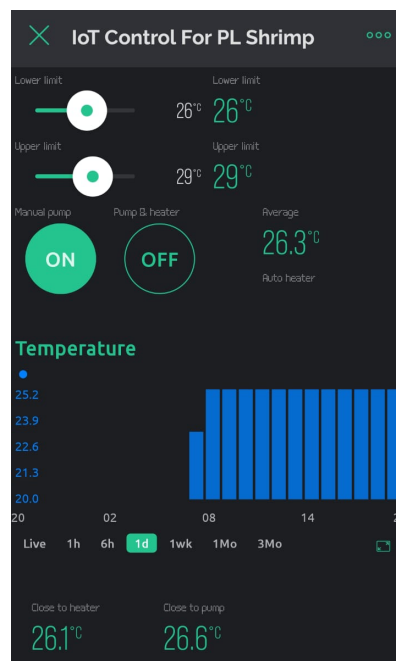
IoT Control For PL Shrimp

Lower limit
26°C
Lower limit
26°C

Upper limit
29°C
Upper limit
29°C

Manual pump
ON
Pump & heater
OFF
Average
26.3°C
Auto heater

Temperature

25.2
23.9
22.6
21.3
20.0

20 02 08 14 2

Live 1h 6h 1d 1wk 1Mo 3Mo

Close to heater
26.1°C
Close to pump
26.6°C